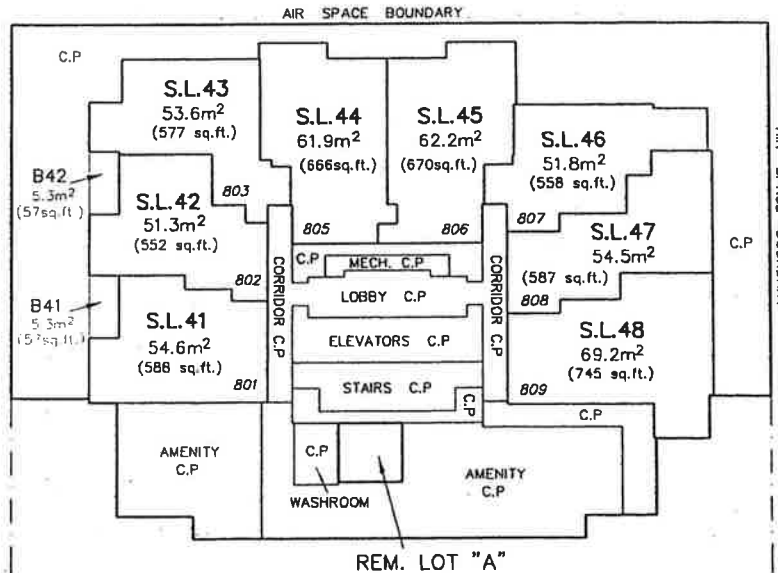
AIR SPACE BOUNDARY

C.P

S.L.43
$53.6m^2$
(577 sq.ft.)

S.L.44
$61.9m^2$
(666sq.ft.)

S.L.45
$62.2m^2$
(670sq.ft.)

S.L.46
$51.8m^2$
(558 sq.ft.)

B42
$5.3m^2$
(57sq.ft.)

S.L.42
$51.3m^2$
(552 sq.ft.)

803

805

806

807

S.L.47
$54.5m^2$
(587 sq.ft.)

C.P

C.P

MECH. C.P

802

CORRIDOR C.P

LOBBY C.P

CORRIDOR C.P

808

B41
$5.3m^2$
(57sq.ft.)

S.L.41
$54.6m^2$
(588 sq.ft.)

ELEVATORS C.P

S.L.48
$69.2m^2$
(745 sq.ft.)

801

STAIRS C.P

C.P

809

C.P

AMENITY
C.P

C.P

AMENITY
C.P

WASHROOM

REM. LOT "A"